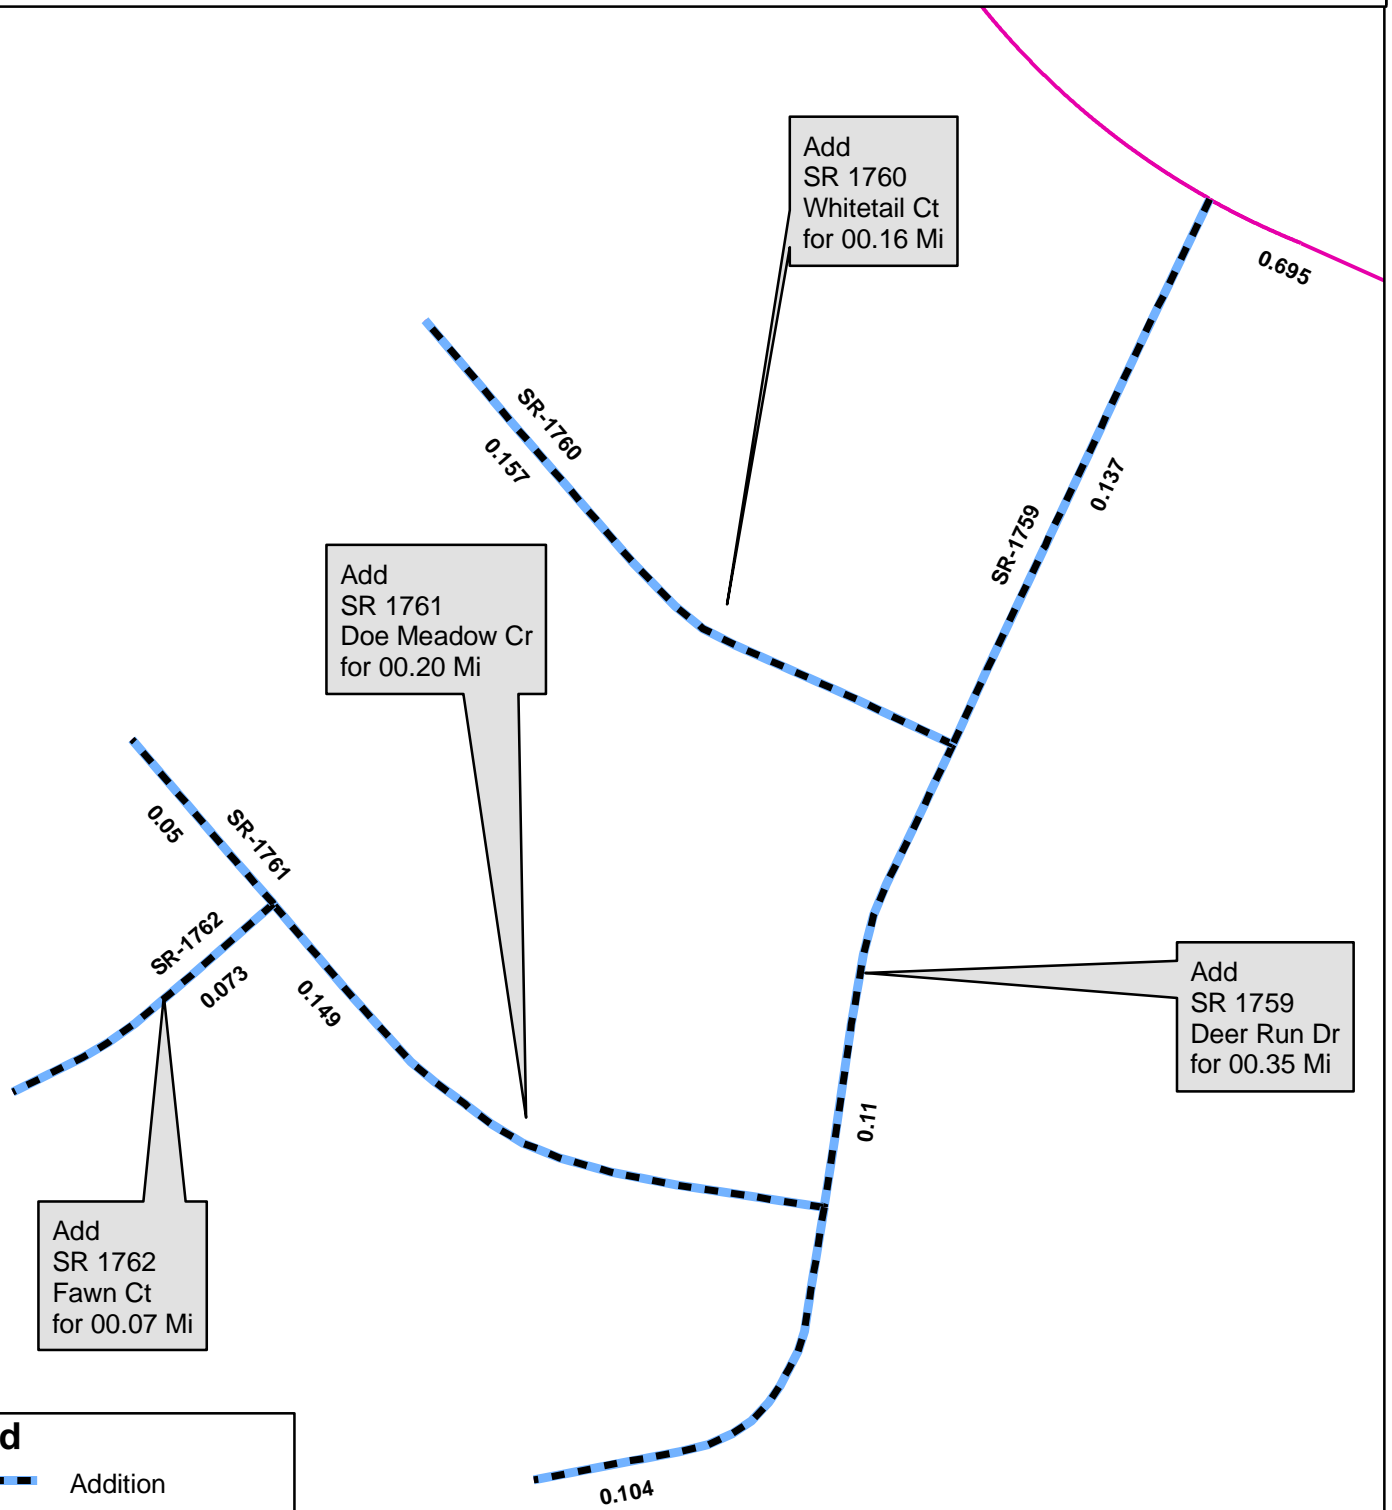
Add
SR 1760
Whitetail Ct
for 00.16 Mi

0.695

SR-1760
0.157

0.137
SR-1759

Add
SR 1761
Doe Meadow Cr
for 00.20 Mi

0.05
SR-1761

SR-1762
0.073
0.149

Add
SR 1759
Deer Run Dr
for 00.35 Mi

0.11

Add
SR 1762
Fawn Ct
for 00.07 Mi

d
Addition

0.104